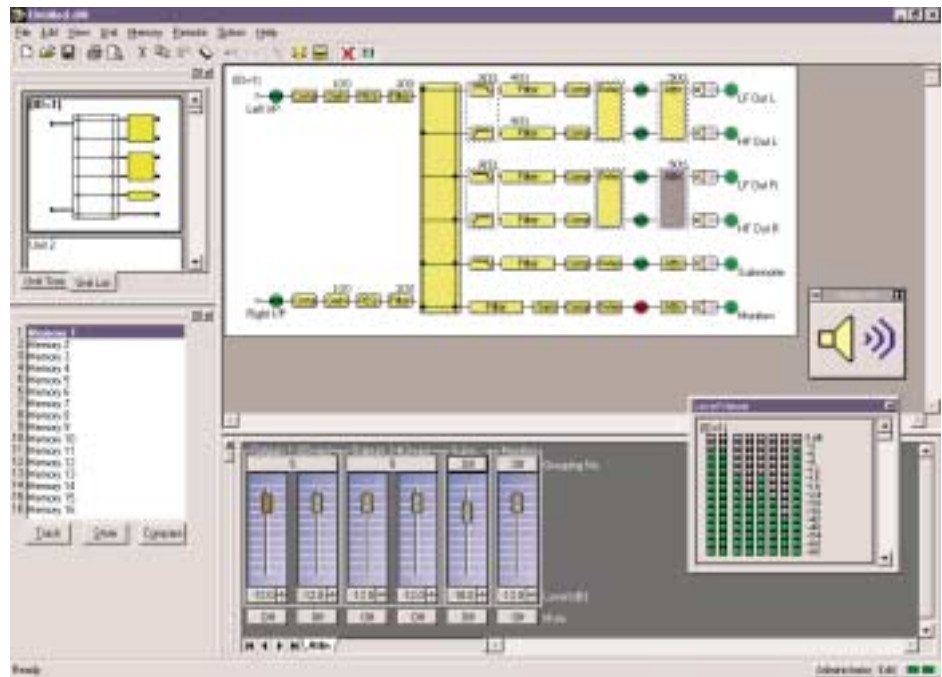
Untitled.ddi

File Edit View Unit Memory Remote Option Help

[ID=1]

Unit 2

Unit Tree Unit List

1 Memory 1
2 Memory 2
3 Memory 3
4 Memory 4
5 Memory 5
6 Memory 6
7 Memory 7
8 Memory 8
9 Memory 9
10 Memory 10
11 Memory 11
12 Memory 12
13 Memory 13
14 Memory 14
15 Memory 15
16 Memory 16

Recall Store Compare

[ID=1]

Left I/P

Right I/P

Filter

LF Out L

HF Out L

LF Out R

HF Out R

Subwoofer

Monitor

Level Meter

[ID=1]

Grouping No.

Level [dB]

Mute

ON ON ON ON ON ON

Ready

Administrator Edit